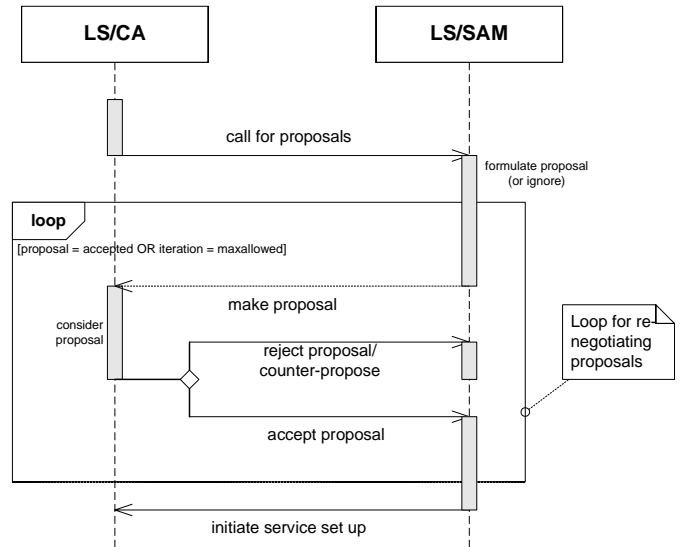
LS/CA

LS/SAM

call for proposals

formulate proposal (or ignore)

loop

[proposal = accepted OR iteration = maxallowed]

make proposal

consider proposal

reject proposal/ counter-propose

Loop for renegotiating proposals

accept proposal

initiate service set up